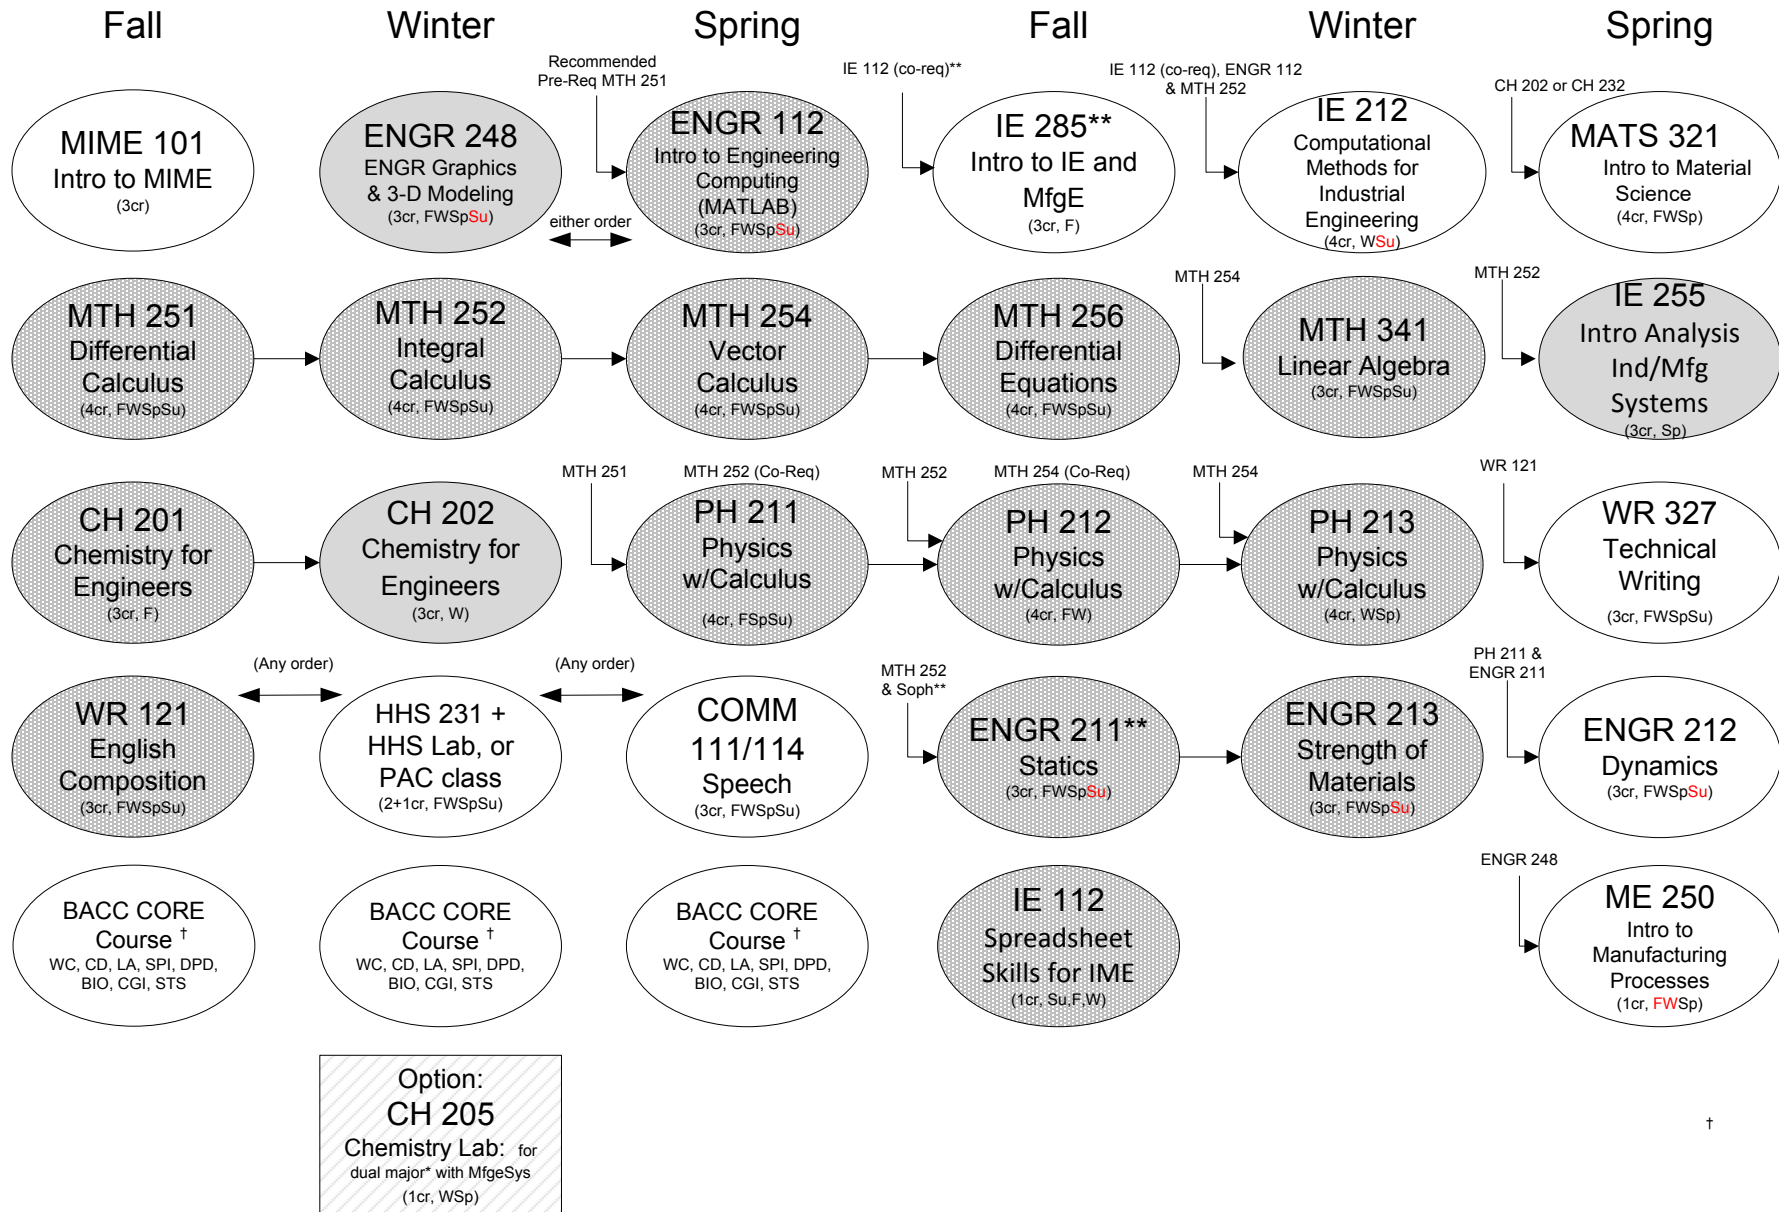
Fall

Winter

Spring

Fall

Winter

Spring

MIME 101
Intro to MIME
(3cr)

ENGR 248
ENGR Graphics & 3-D Modeling
(3cr, FWSpSu)

Recommended Pre-Req MTH 251

either order

ENGR 112
Intro to Engineering Computing (MATLAB)
(3cr, FWSpSu)

IE 112 (co-req)**

IE 285**
Intro to IE and MfgE
(3cr, F)

IE 112 (co-req), ENGR 112 & MTH 252

IE 212
Computational Methods for Industrial Engineering
(4cr, WSu)

CH 202 or CH 232

MATS 321
Intro to Material Science
(4cr, FWSp)

MTH 251
Differential Calculus
(4cr, FWSpSu)

MTH 252
Integral Calculus
(4cr, FWSpSu)

MTH 254
Vector Calculus
(4cr, FWSpSu)

MTH 256
Differential Equations
(4cr, FWSpSu)

MTH 254

MTH 341
Linear Algebra
(3cr, FWSpSu)

MTH 252

IE 255
Intro Analysis Ind/Mfg Systems
(3cr, Sp)

CH 201
Chemistry for Engineers
(3cr, F)

CH 202
Chemistry for Engineers
(3cr, W)

MTH 251

MTH 252 (Co-Req)

PH 211
Physics w/Calculus
(4cr, FSpSu)

MTH 252

MTH 254 (Co-Req)

PH 212
Physics w/Calculus
(4cr, FW)

MTH 254

PH 213
Physics w/Calculus
(4cr, WSp)

WR 121

WR 327
Technical Writing
(3cr, FWSpSu)

(Any order)

(Any order)

WR 121
English Composition
(3cr, FWSpSu)

HHS 231 + HHS Lab, or PAC class
(2+1cr, FWSpSu)

COMM 111/114
Speech
(3cr, FWSpSu)

MTH 252 & Soph**

ENGR 211**
Statics
(3cr, FWSpSu)

ENGR 213
Strength of Materials
(3cr, FWSpSu)

PH 211 & ENGR 211

ENGR 212
Dynamics
(3cr, FWSpSu)

BACC CORE Course †
WC, CD, LA, SPI, DPD, BIO, CGI, STS

BACC CORE Course †
WC, CD, LA, SPI, DPD, BIO, CGI, STS

BACC CORE Course †
WC, CD, LA, SPI, DPD, BIO, CGI, STS

IE 112
Spreadsheet Skills for IME
(1cr, Su,F,W)

ENGR 248

ME 250
Intro to Manufacturing Processes
(1cr, FWSp)

Option:
CH 205
Chemistry Lab: for dual major* with MfgeSys
(1cr, WSp)

†